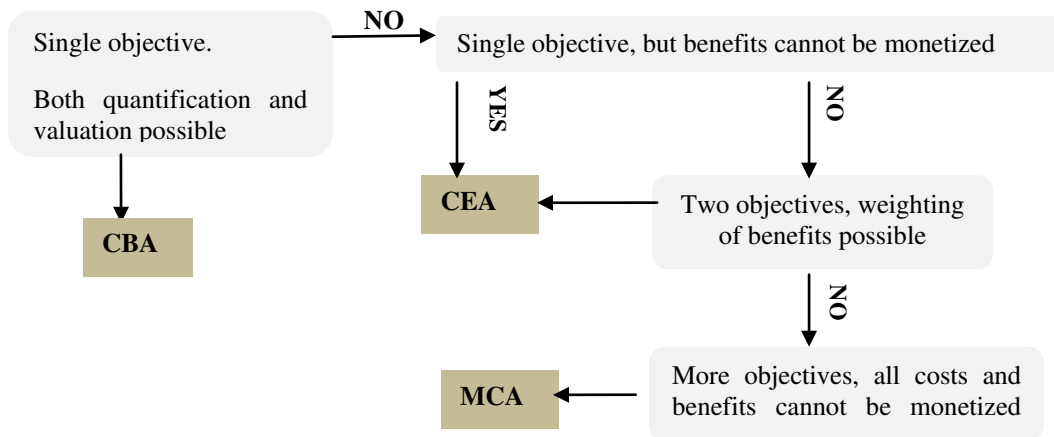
Single objective.

Both quantification and valuation possible

NO

Single objective, but benefits cannot be monetized

YES

NO

CBA

CEA

Two objectives, weighting of benefits possible

NO

MCA

More objectives, all costs and benefits cannot be monetized